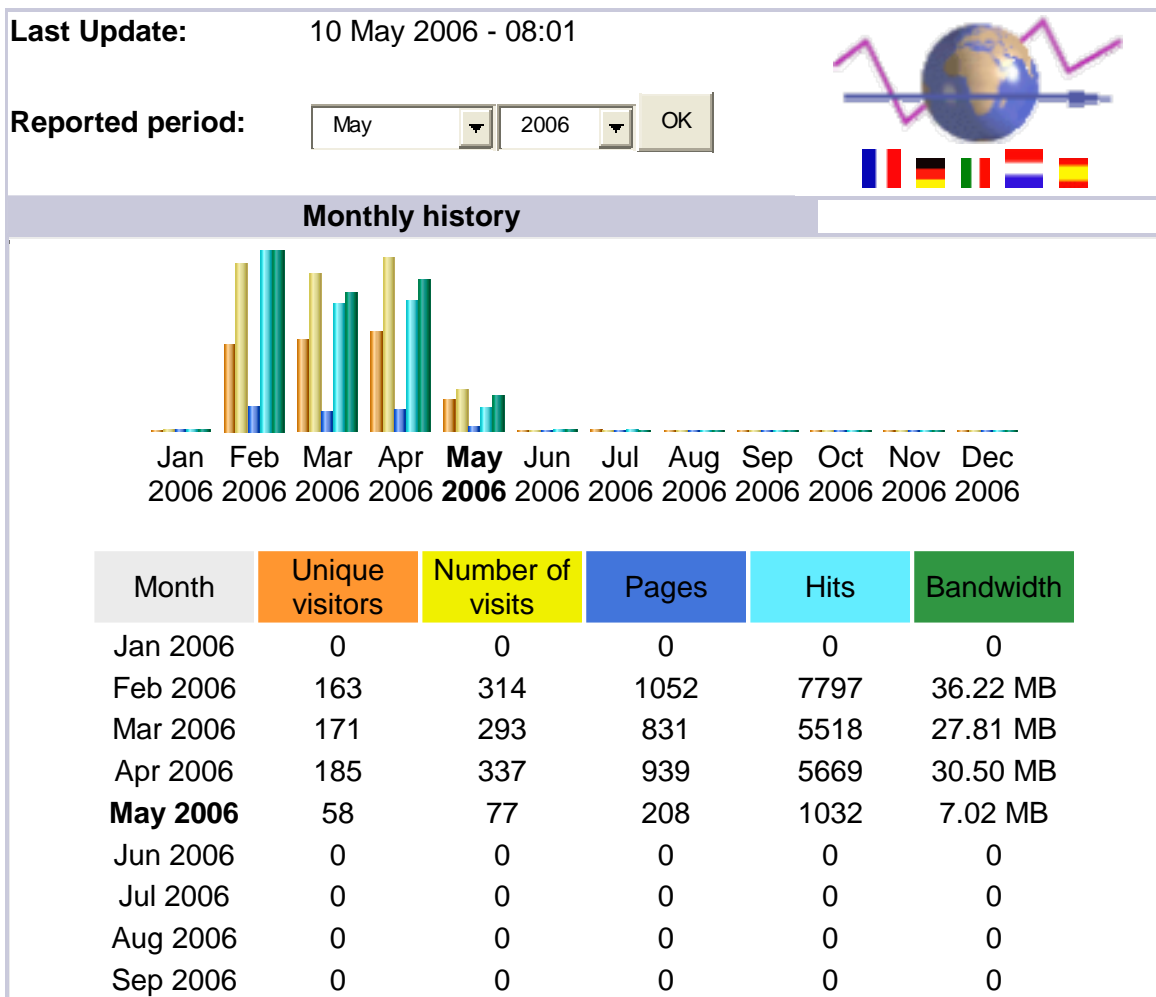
Last Update: 10 May 2006 - 08:01

Reported period: May 2006 OK

Monthly history

Jan 2006 Feb 2006 Mar 2006 Apr 2006 **May 2006** Jun 2006 Jul 2006 Aug 2006 Sep 2006 Oct 2006 Nov 2006 Dec 2006

| Month | Unique visitors | Number of visits | Pages | Hits | Bandwidth |
|---|---|---|---|---|---|
| Jan 2006 | 0 | 0 | 0 | 0 | 0 |
| Feb 2006 | 163 | 314 | 1052 | 7797 | 36.22 MB |
| Mar 2006 | 171 | 293 | 831 | 5518 | 27.81 MB |
| Apr 2006 | 185 | 337 | 939 | 5669 | 30.50 MB |
| **May 2006** | 58 | 77 | 208 | 1032 | 7.02 MB |
| Jun 2006 | 0 | 0 | 0 | 0 | 0 |
| Jul 2006 | 0 | 0 | 0 | 0 | 0 |
| Aug 2006 | 0 | 0 | 0 | 0 | 0 |
| Sep 2006 | 0 | 0 | 0 | 0 | 0 |